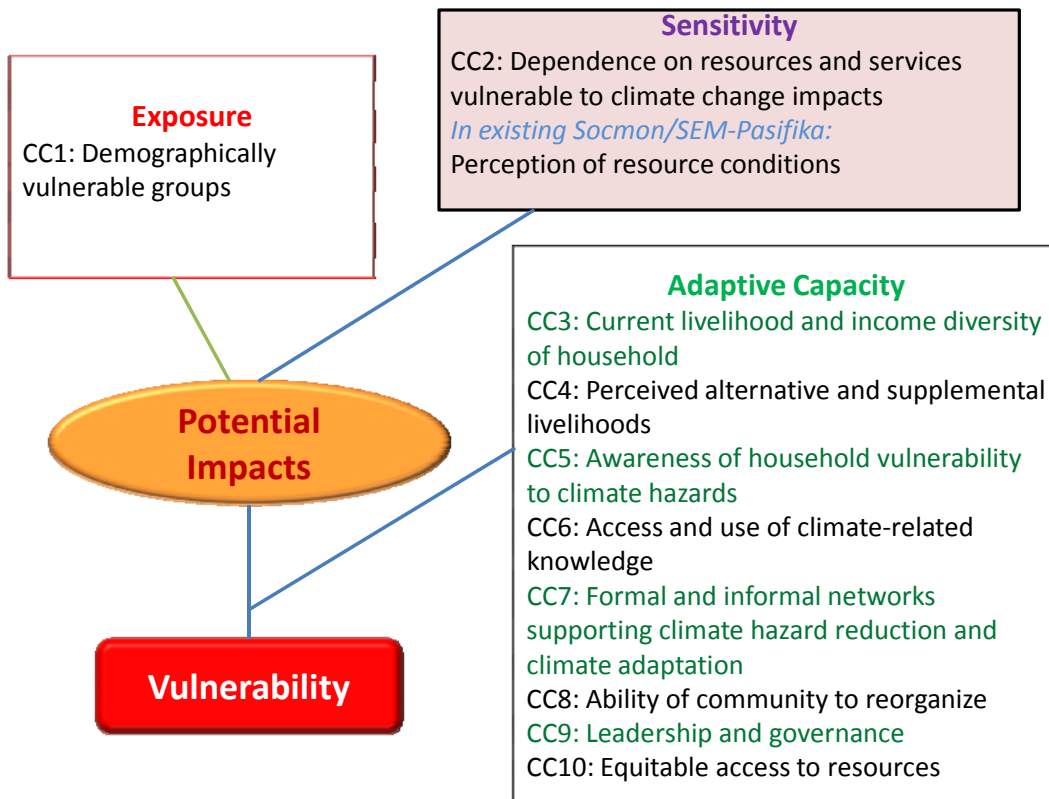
Sensitivity
CC2: Dependence on resources and services vulnerable to climate change impacts
In existing Socmon/SEM-Pasifika:
Perception of resource conditions

Exposure
CC1: Demographically vulnerable groups

Adaptive Capacity
CC3: Current livelihood and income diversity of household
CC4: Perceived alternative and supplemental livelihoods
CC5: Awareness of household vulnerability to climate hazards
CC6: Access and use of climate-related knowledge
CC7: Formal and informal networks supporting climate hazard reduction and climate adaptation
CC8: Ability of community to reorganize
CC9: Leadership and governance
CC10: Equitable access to resources

Potential Impacts

Vulnerability